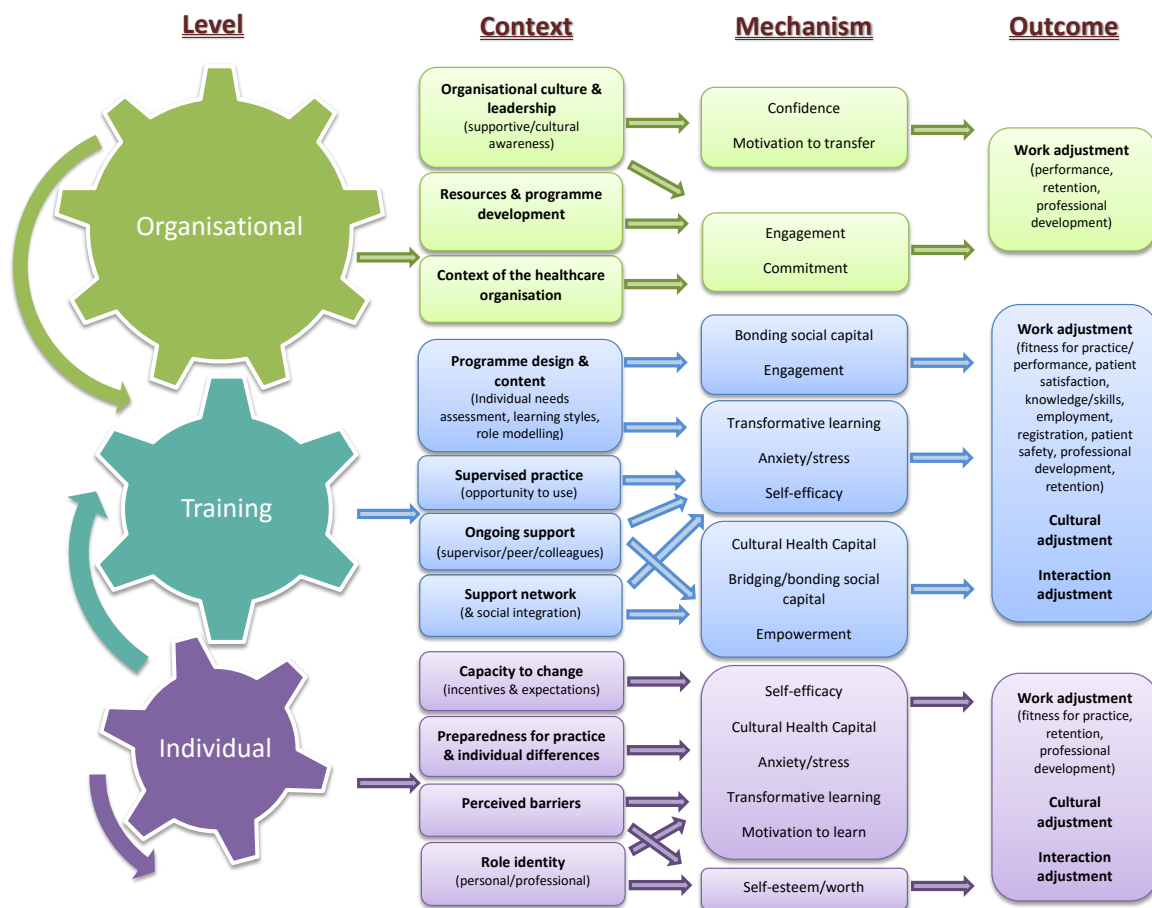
Level

Context

Mechanism

Outcome

Organisational

Training

Individual

Organisational culture & leadership (supportive/cultural awareness)

Resources & programme development

Context of the healthcare organisation

Confidence

Motivation to transfer

Engagement

Commitment

Work adjustment (performance, retention, professional development)

Programme design & content (Individual needs assessment, learning styles, role modelling)

Supervised practice (opportunity to use)

Ongoing support (supervisor/peer/colleagues)

Support network (& social integration)

Bonding social capital

Engagement

Transformative learning

Anxiety/stress

Self-efficacy

Cultural Health Capital

Bridging/bonding social capital

Empowerment

Work adjustment (fitness for practice/ performance, patient satisfaction, knowledge/skills, employment, registration, patient safety, professional development, retention)

Cultural adjustment

Interaction adjustment

Capacity to change (incentives & expectations)

Preparedness for practice & individual differences

Perceived barriers

Role identity (personal/professional)

Self-efficacy

Cultural Health Capital

Anxiety/stress

Transformative learning

Motivation to learn

Self-esteem/worth

Work adjustment (fitness for practice, retention, professional development)

Cultural adjustment

Interaction adjustment